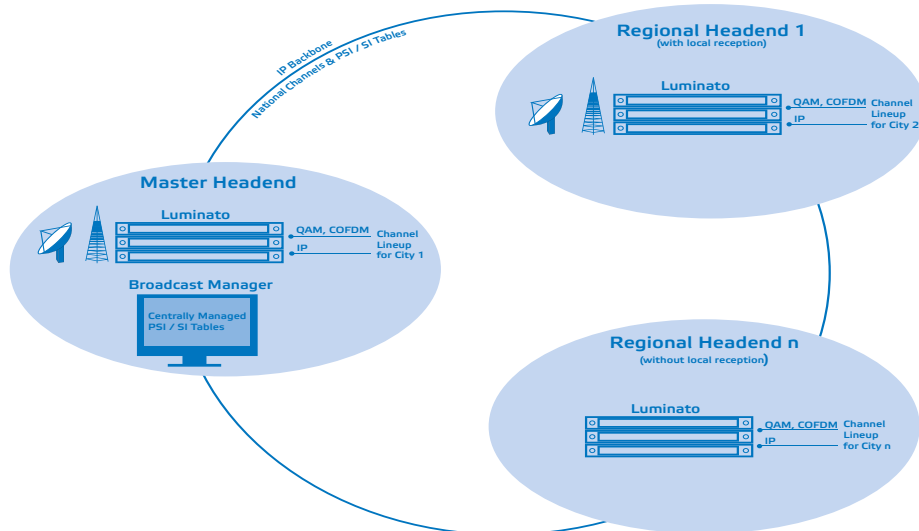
IP Backbone
National Channels & PSI / SI Tables

Regional Headend 1
(with local reception)

Luminato

QAM, COFDM
IP

Channel Lineup for City 2

Master Headend

Luminato

QAM, COFDM
IP

Channel Lineup for City 1

Broadcast Manager

Centrally Managed PSI / SI Tables

Regional Headend n
(without local reception)

Luminato

QAM, COFDM
IP

Channel Lineup for City n